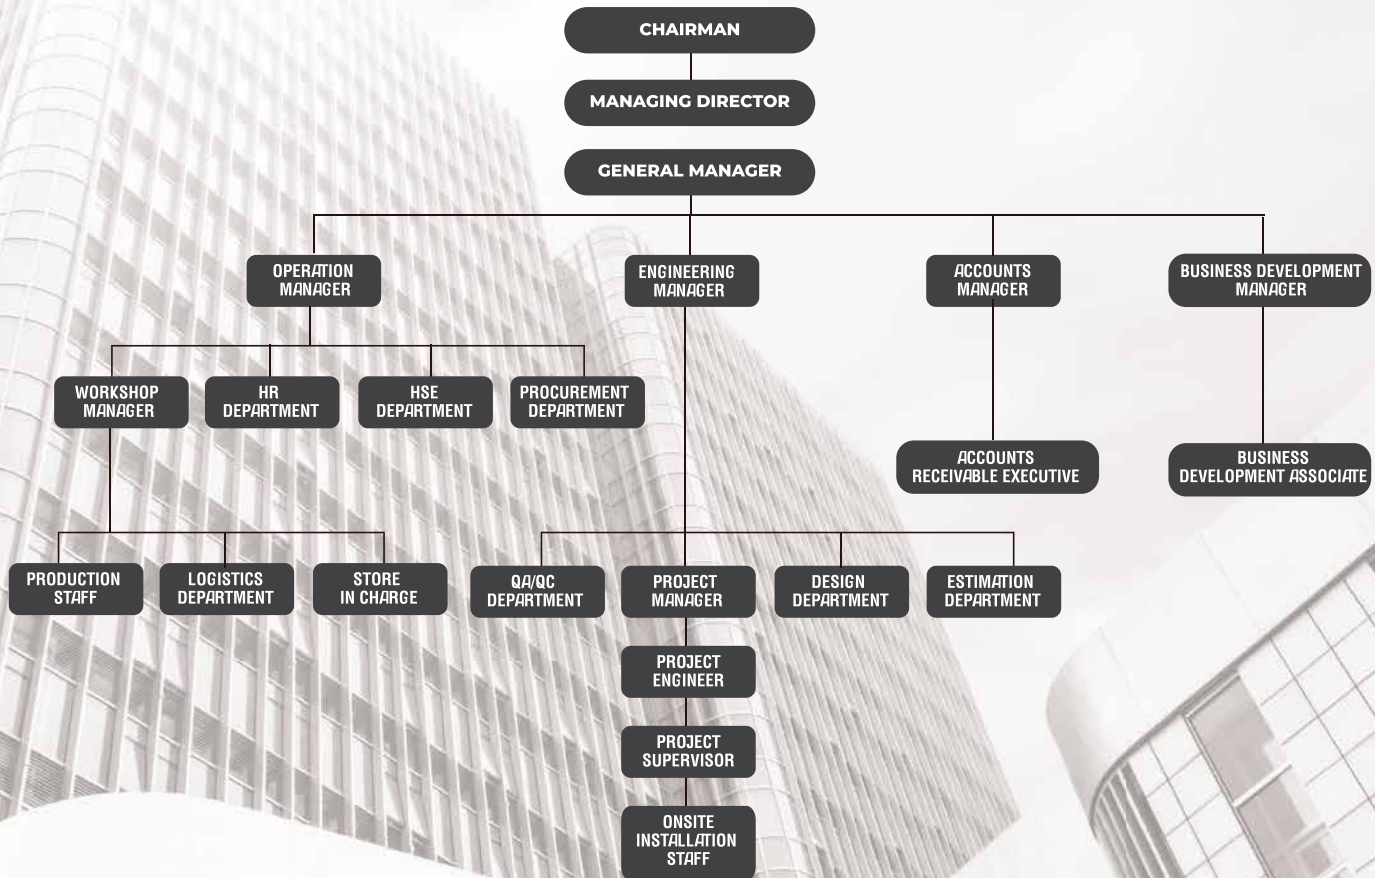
CHAIRMAN

MANAGING DIRECTOR

GENERAL MANAGER

OPERATION MANAGER

ENGINEERING MANAGER

ACCOUNTS MANAGER

BUSINESS DEVELOPMENT MANAGER

WORKSHOP MANAGER

HR DEPARTMENT

HSE DEPARTMENT

PROCUREMENT DEPARTMENT

ACCOUNTS RECEIVABLE EXECUTIVE

BUSINESS DEVELOPMENT ASSOCIATE

PRODUCTION STAFF

LOGISTICS DEPARTMENT

STORE IN CHARGE

QA/QC DEPARTMENT

PROJECT MANAGER

DESIGN DEPARTMENT

ESTIMATION DEPARTMENT

PROJECT ENGINEER

PROJECT SUPERVISOR

ONSITE INSTALLATION STAFF